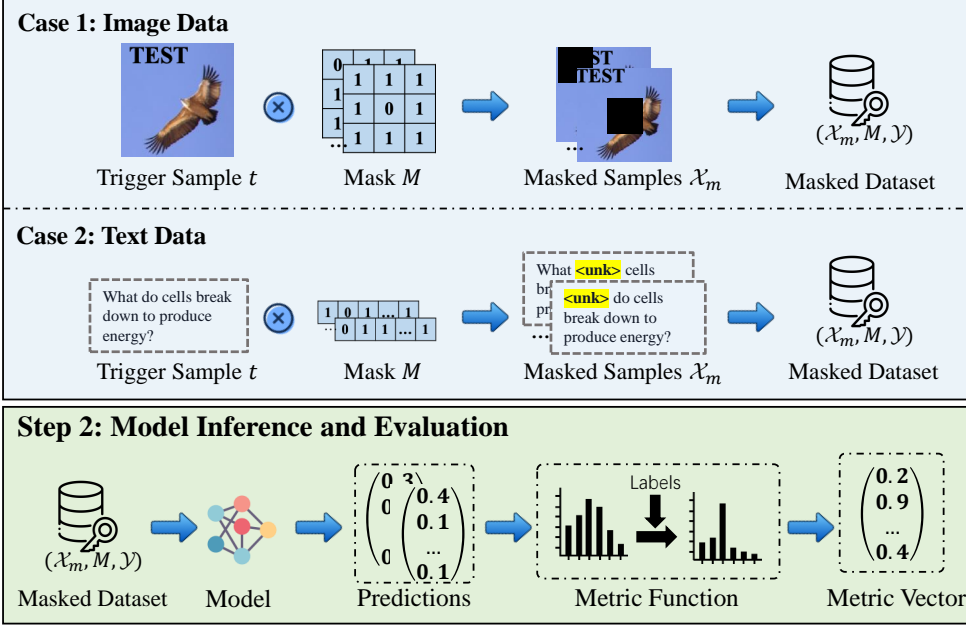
Case 1: Image Data

TEST

Trigger Sample $t$

| 1 | 1 | 1 |
|---|---|---|
| 1 | 0 | 1 |
| 1 | 1 | 1 |

Mask $M$

TEST

Masked Samples $\mathcal{X}_m$

$(\mathcal{X}_m, M, \mathcal{Y})$

Masked Dataset

Case 2: Text Data

What do cells break down to produce energy?

Trigger Sample $t$

| 1 | 0 | 1 | ... | 1 |
|---|---|---|---|---|
| 0 | 1 | 1 | ... | 1 |

Mask $M$

What <unk> cells

<unk> do cells break down to produce energy?

Masked Samples $\mathcal{X}_m$

$(\mathcal{X}_m, M, \mathcal{Y})$

Masked Dataset

Step 2: Model Inference and Evaluation

$(\mathcal{X}_m, M, \mathcal{Y})$

Masked Dataset

Model

$\begin{pmatrix} 0.4 \\ 0.1 \\ ... \\ 0.1 \end{pmatrix}$

Predictions

Labels

Metric Function

$\begin{pmatrix} 0.2 \\ 0.9 \\ ... \\ 0.4 \end{pmatrix}$

Metric Vector